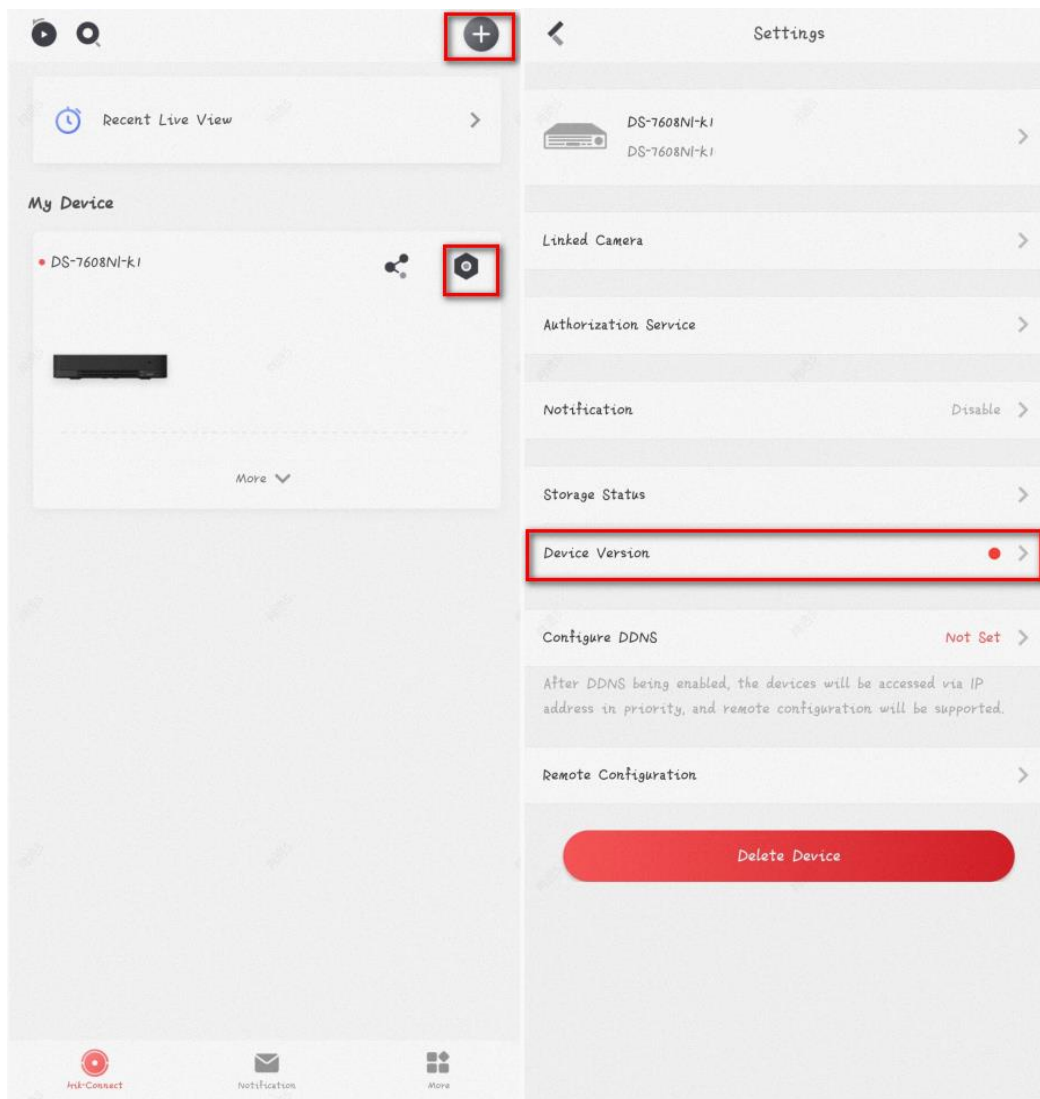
Recent Live View

My Device

DS-7608NI-K1

More

Hik-Connect
Notification
More

Settings

DS-7608NI-K1
DS-7608NI-K1

Linked Camera

Authorization Service

Notification
Disable

Storage Status

Device Version

Configure DDNS
Not Set

After DDNS being enabled, the devices will be accessed via IP address in priority, and remote configuration will be supported.

Remote Configuration

Delete Device